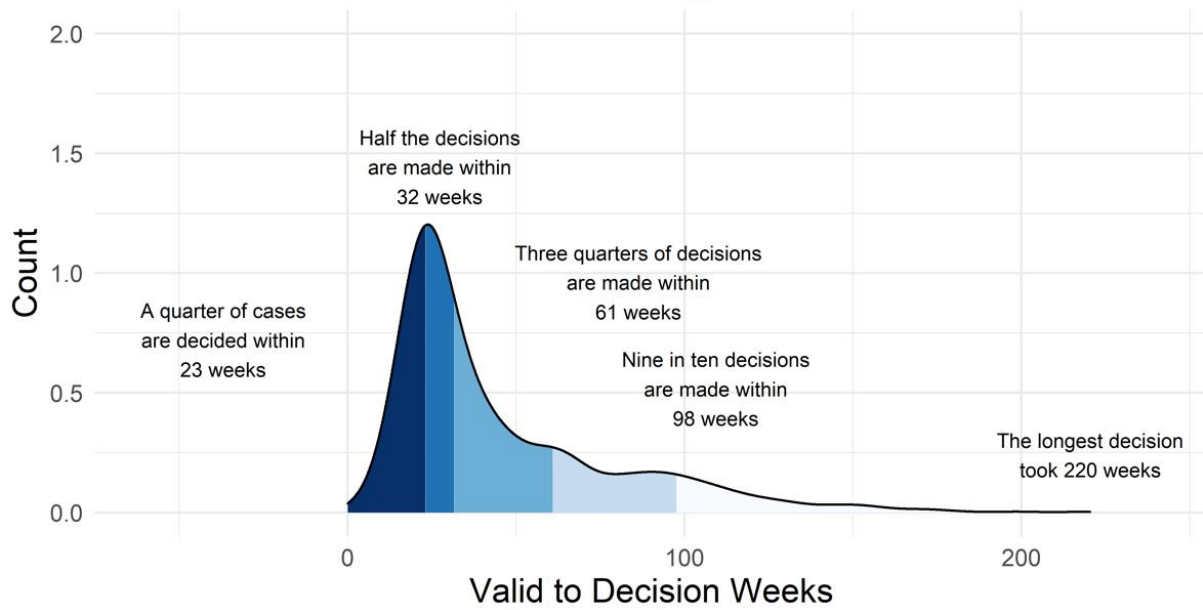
2.0
1.5
1.0
0.5
0.0

Count

Half the decisions are made within 32 weeks

Three quarters of decisions are made within 61 weeks

A quarter of cases are decided within 23 weeks

Nine in ten decisions are made within 98 weeks

The longest decision took 220 weeks

0
100
200

Valid to Decision Weeks